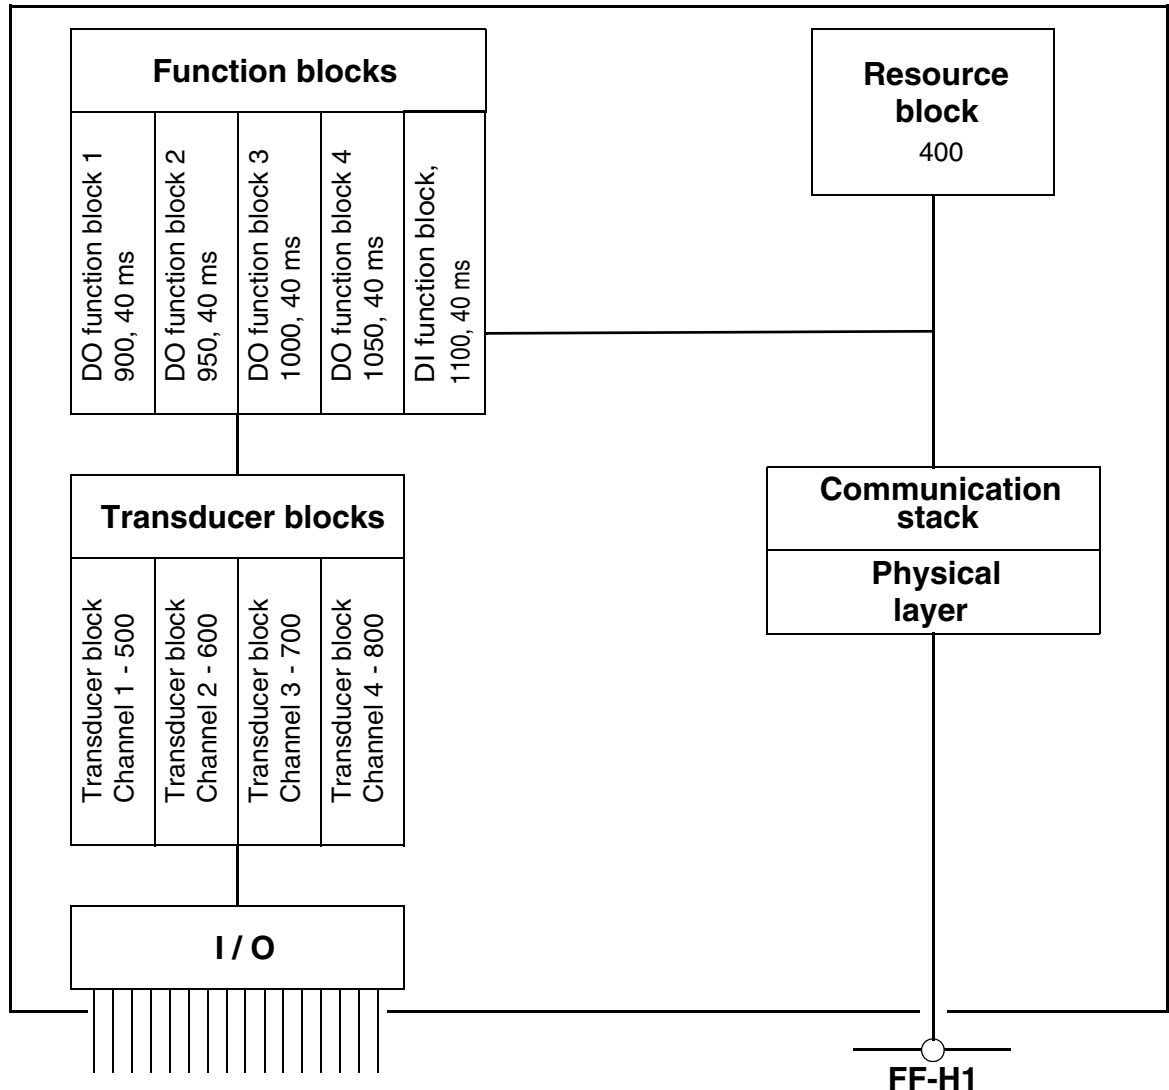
Function blocks

DO function block 1
900, 40 ms

DO function block 2
950, 40 ms

DO function block 3
1000, 40 ms

DO function block 4
1050, 40 ms

DI function block,
1100, 40 ms

Resource block
400

Transducer blocks

Transducer block
Channel 1 - 500

Transducer block
Channel 2 - 600

Transducer block
Channel 3 - 700

Transducer block
Channel 4 - 800

Communication stack

Physical layer

I / O

FF-H1